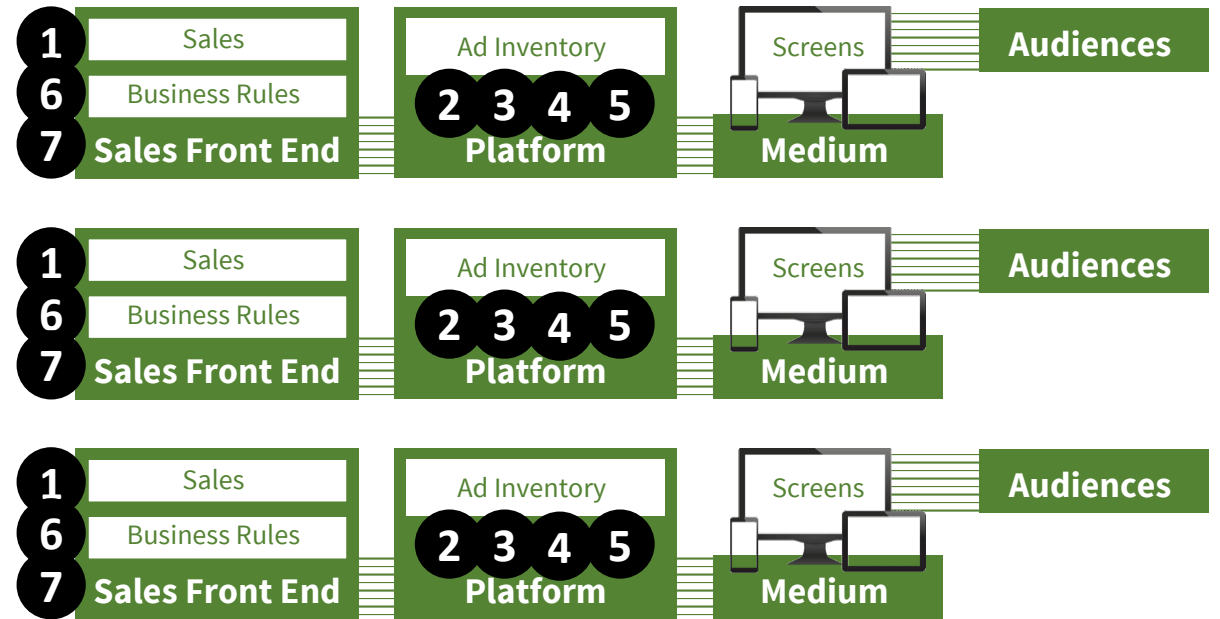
1 Sales
6 Business Rules
7 Sales Front End

Ad Inventory
2 3 4 5
Platform

Screens
Medium

Audiences

1 Sales
6 Business Rules
7 Sales Front End

Ad Inventory
2 3 4 5
Platform

Screens
Medium

Audiences

1 Sales
6 Business Rules
7 Sales Front End

Ad Inventory
2 3 4 5
Platform

Screens
Medium

Audiences